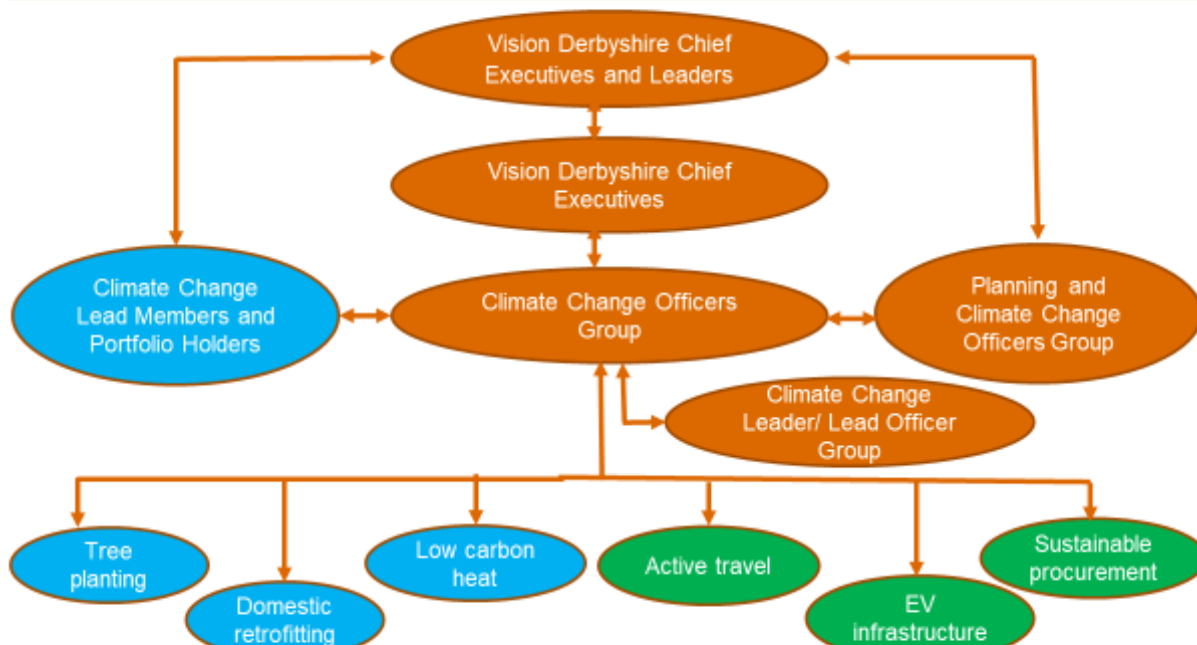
Vision Derbyshire Chief Executives and Leaders

Vision Derbyshire Chief Executives

Climate Change Lead Members and Portfolio Holders

Climate Change Officers Group

Planning and Climate Change Officers Group

Climate Change Leader/ Lead Officer Group

Tree planting

Domestic retrofitting

Low carbon heat

Active travel

EV infrastructure

Sustainable procurement